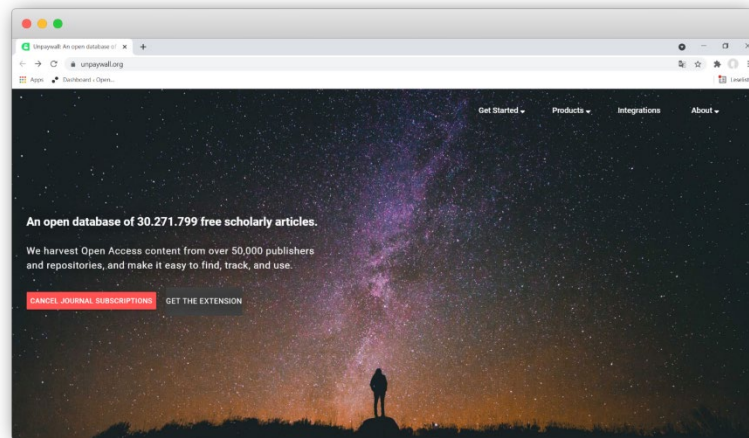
Unpaywall: An open database of
unpaywall.org
Apps
Dashboard - Open...
Leselist

Get Started
Products
Integrations
About

An open database of 30.271.799 free scholarly articles.

We harvest Open Access content from over 50,000 publishers and repositories, and make it easy to find, track, and use.

CANCEL JOURNAL SUBSCRIPTIONS
GET THE EXTENSION